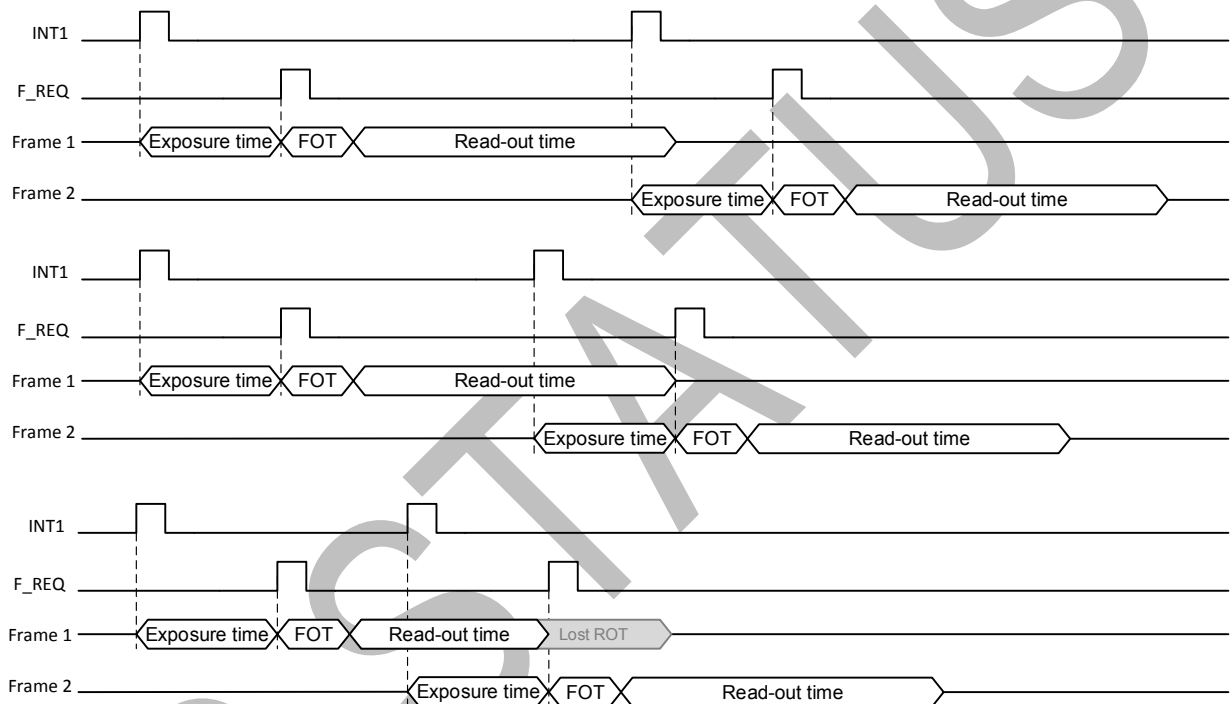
INT1

F_REQ

Frame 1 Exposure time FOT Read-out time

Frame 2 Exposure time FOT Read-out time

INT1

F_REQ

Frame 1 Exposure time FOT Read-out time

Frame 2 Exposure time FOT Read-out time

INT1

F_REQ

Frame 1 Exposure time FOT Read-out time Lost ROT

Frame 2 Exposure time FOT Read-out time

CSTATUS